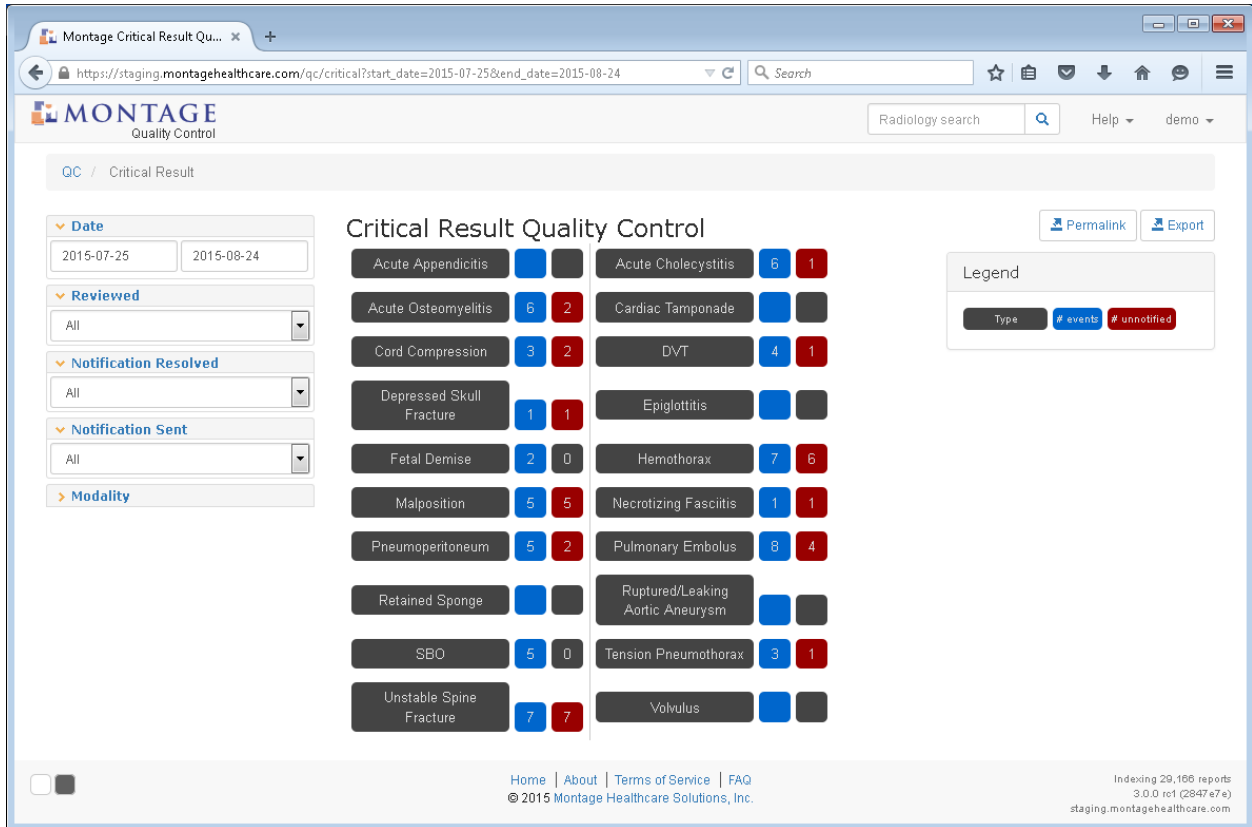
Montage Critical Result Qu... ×

https://staging.montagehealthcare.com/qc/critical?start_date=2015-07-25&end_date=2015-08-24

Search

MONTAGE
Quality Control

Radiology search

Help

demo

QC / Critical Result

Date
2015-07-25
2015-08-24

Reviewed
All

Notification Resolved
All

Notification Sent
All

Modality

Critical Result Quality Control

Permalink
Export

Legend
Type
# events
# unnotified

| Type | # events | # unnotified | Type | # events | # unnotified |
|---|---|---|---|---|---|
| Acute Appendicitis | | | Acute Cholecystitis | 6 | 1 |
| Acute Osteomyelitis | 6 | 2 | Cardiac Tamponade | | |
| Cord Compression | 3 | 2 | DVT | 4 | 1 |
| Depressed Skull Fracture | 1 | 1 | Epiglottitis | | |
| Fetal Demise | 2 | 0 | Hemothorax | 7 | 6 |
| Malposition | 5 | 5 | Necrotizing Fasciitis | 1 | 1 |
| Pneumoperitoneum | 5 | 2 | Pulmonary Embolus | 8 | 4 |
| Retained Sponge | | | Ruptured/Leaking Aortic Aneurysm | | |
| SBO | 5 | 0 | Tension Pneumothorax | 3 | 1 |
| Unstable Spine Fracture | 7 | 7 | Volvulus | | |

Home | About | Terms of Service | FAQ
© 2015 Montage Healthcare Solutions, Inc.

Indexing 29,166 reports
3.0.0 rc1 (2847e7e)
staging.montagehealthcare.com